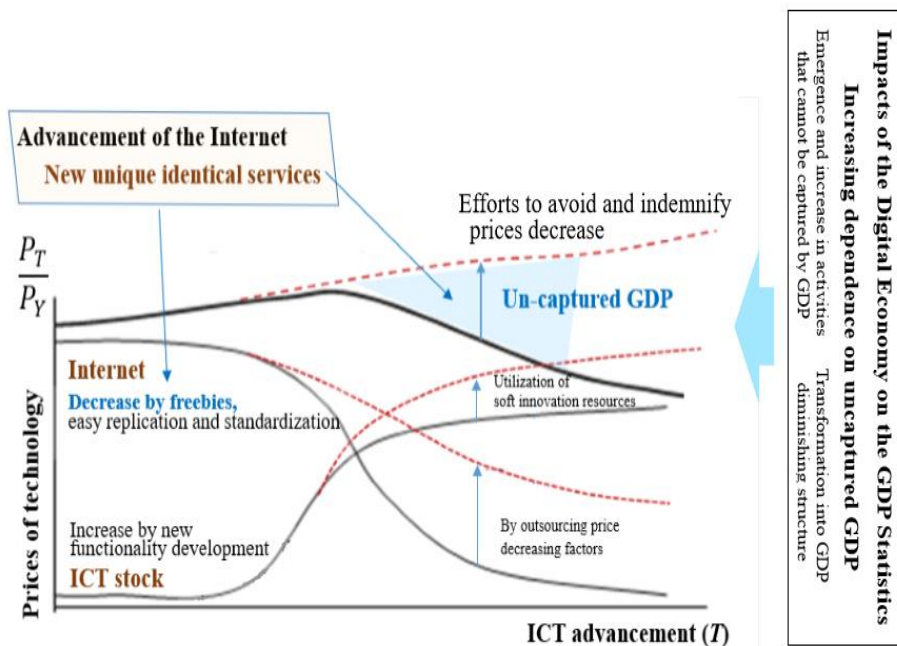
Advancement of the Internet
New unique identical services

Efforts to avoid and indemnify prices decrease

$\frac{P_T}{P_Y}$

Un-captured GDP

Internet
Decrease by freebies, easy replication and standardization

Utilization of soft innovation resources

Prices of technology

Increase by new functionality development
ICT stock

By outsourcing price decreasing factors

ICT advancement ($T$)

Impacts of the Digital Economy on the GDP Statistics
Increasing dependence on uncaptured GDP
Emergence and increase in activities that cannot be captured by GDP
Transformation into GDP diminishing structure